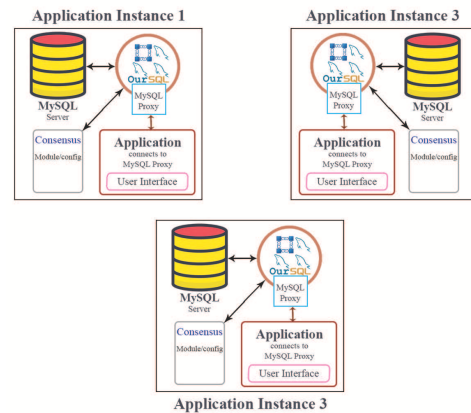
Application Instance 1

OurSQL

MySQL Proxy

MySQL Server

Consensus Module/config

Application connects to MySQL Proxy

User Interface

Application Instance 3

OurSQL

MySQL Proxy

MySQL Server

Consensus Module/config

Application connects to MySQL Proxy

User Interface

OurSQL

MySQL Proxy

MySQL Server

Consensus Module/config

Application connects to MySQL Proxy

User Interface

Application Instance 3